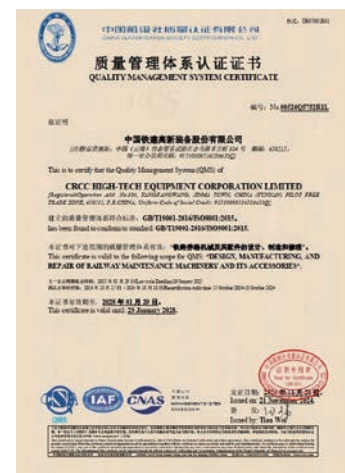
中国船级社质量认证有限公司
CHINA CLASSIFICATION SOCIETY CERTIFICATION CO., LTD.

质量管理体系认证证书
QUALITY MANAGEMENT SYSTEM CERTIFICATE

证书号：No. 00124Q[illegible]R3L

兹证明

中国铁建高新装备股份有限公司

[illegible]

This is to certify that the Quality Management System (QMS) of

CRCC HIGH-TECH EQUIPMENT CORPORATION LIMITED

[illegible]

建立的质量管理体系符合标准：GB/T19001-2016/ISO9001:2015。
has been found to conform to standard: GB/T19001-2016/ISO9001:2015.

本证书对下述范围的质量管理体系有效："铁路养路机械及其配件的设计、制造和修理"。
This certificate is valid to the following scope for QMS: "DESIGN, MANUFACTURING, AND REPAIR OF RAILWAY MAINTENANCE MACHINERY AND ITS ACCESSORIES".

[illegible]

本证书有效期至：2028 年 01 月 29 日。
This certificate is valid until: 29 January 2028.

Issued on: 21 November 2024
No. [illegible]
Issued by: Tian Wei

CNAS
IAF